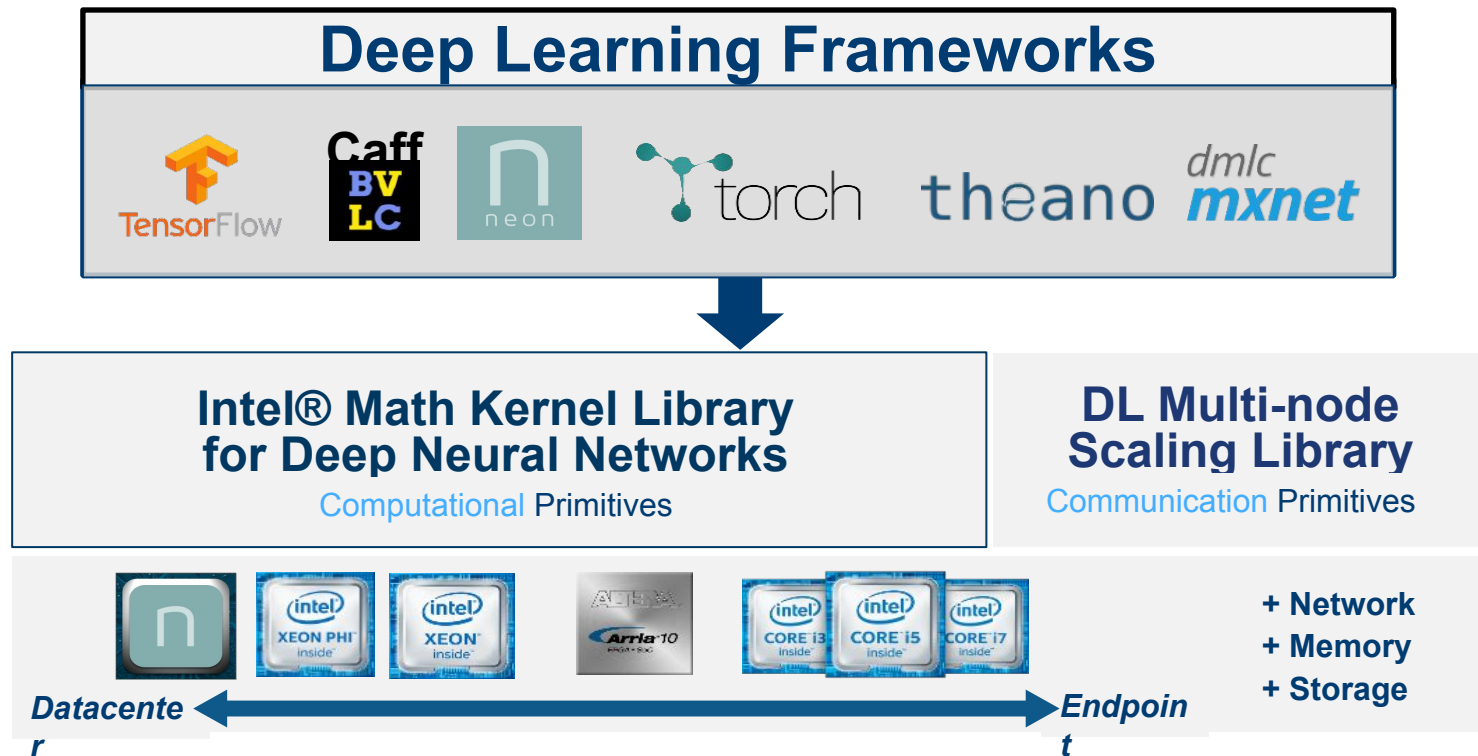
Deep Learning Frameworks

TensorFlow

Caff
BV
LC

neon

torch

theano

dmlc
mxnet

Intel® Math Kernel Library for Deep Neural Networks
Computational Primitives

DL Multi-node Scaling Library
Communication Primitives

intel XEON PHI inside

intel XEON inside

ALTERA Arria 10

intel CORE i3 inside

intel CORE i5 inside

intel CORE i7 inside

+ Network
+ Memory
+ Storage

Datacente r

Endpoin t